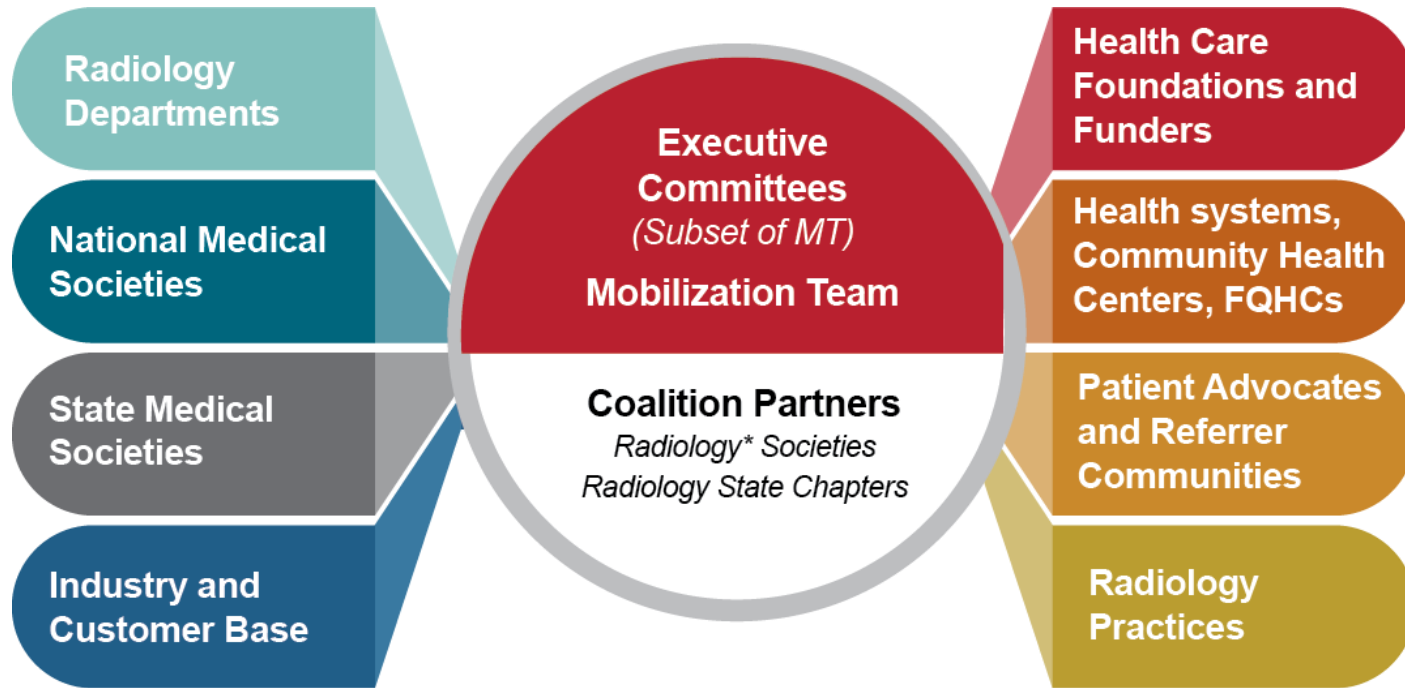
Radiology Departments

National Medical Societies

State Medical Societies

Industry and Customer Base

Executive Committees
(Subset of MT)

Mobilization Team

Coalition Partners
Radiology* Societies
Radiology State Chapters

Health Care Foundations and Funders

Health systems, Community Health Centers, FQHCs

Patient Advocates and Referrer Communities

Radiology Practices